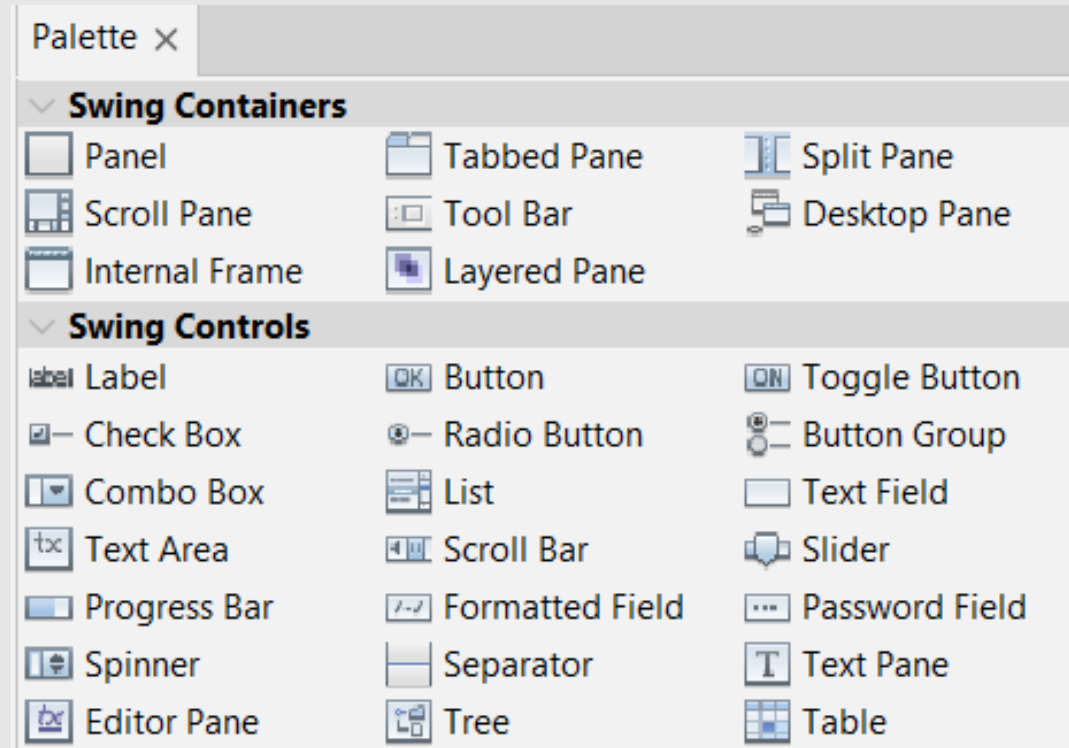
Palette ×

Swing Containers

| | | |
|---|---|---|
| Panel | Tabbed Pane | Split Pane |
| Scroll Pane | Tool Bar | Desktop Pane |
| Internal Frame | Layered Pane | |

Swing Controls

| | | |
|---|---|---|
| label Label | OK Button | ON Toggle Button |
| Check Box | Radio Button | Button Group |
| Combo Box | List | Text Field |
| tx Text Area | Scroll Bar | Slider |
| Progress Bar | Formatted Field | Password Field |
| Spinner | Separator | T Text Pane |
| Editor Pane | Tree | Table |